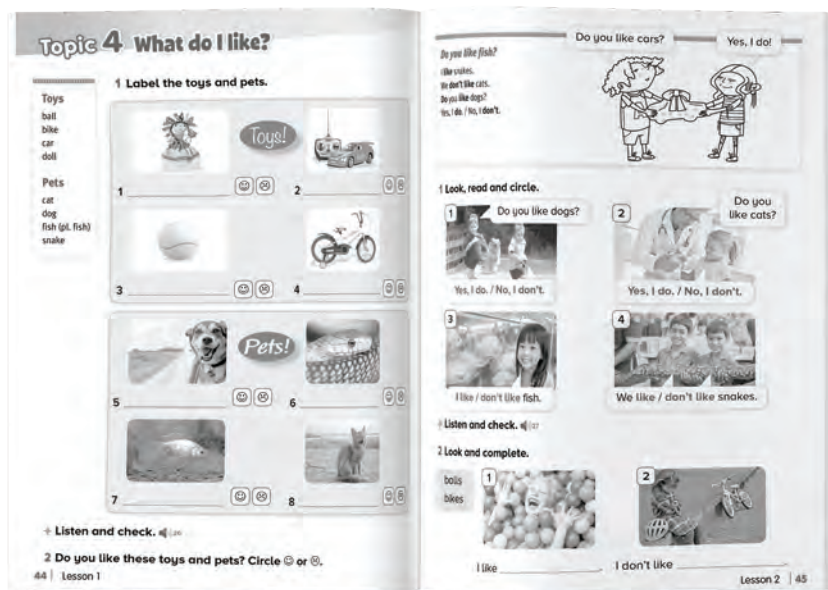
Topic 4 What do I like?

Toys
ball
bike
car
doll

Pets
cat
dog
fish (pl. fish)
snake

1 Label the toys and pets.

Toys!

1 ________ ☺ ☹
2 ________ ☺ ☹
3 ________ ☺ ☹
4 ________ ☺ ☹

Pets!

5 ________ ☺ ☹
6 ________ ☺ ☹
7 ________ ☺ ☹
8 ________ ☺ ☹

+ Listen and check. 26

2 Do you like these toys and pets? Circle ☺ or ☹.

44 | Lesson 1

Do you like fish?
I like snakes.
We don't like cats.
Do you like dogs?
Yes, I do. / No, I don't.

Do you like cars?
Yes, I do!

1 Look, read and circle.

1 Do you like dogs?
Yes, I do. / No, I don't.

2 Do you like cats?
Yes, I do. / No, I don't.

3 I like / don't like fish.

4 We like / don't like snakes.

+ Listen and check. 27

2 Look and complete.

balls
bikes

1
2

I like ________. I don't like ________

Lesson 2 | 45